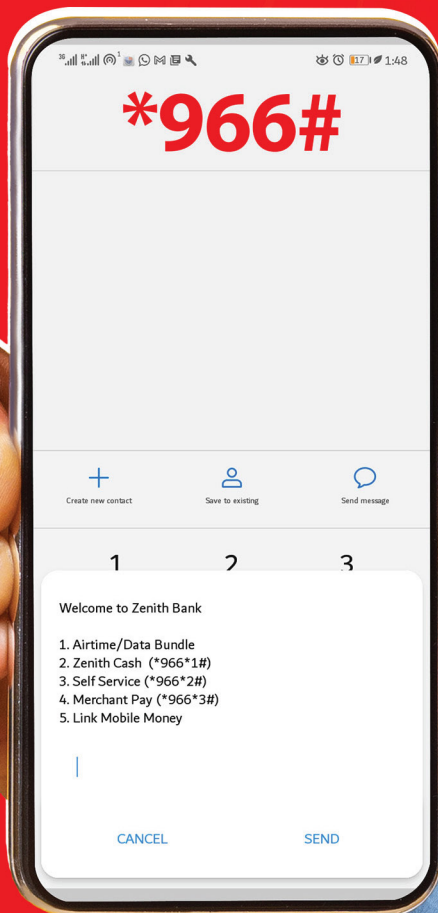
3G 4G 1 17 1:48

*966#

Create new contact

Save to existing

Send message

1

2

3

Welcome to Zenith Bank

1. Airtime/Data Bundle
2. Zenith Cash (*966*1#)
3. Self Service (*966*2#)
4. Merchant Pay (*966*3#)
5. Link Mobile Money

CANCEL

SEND